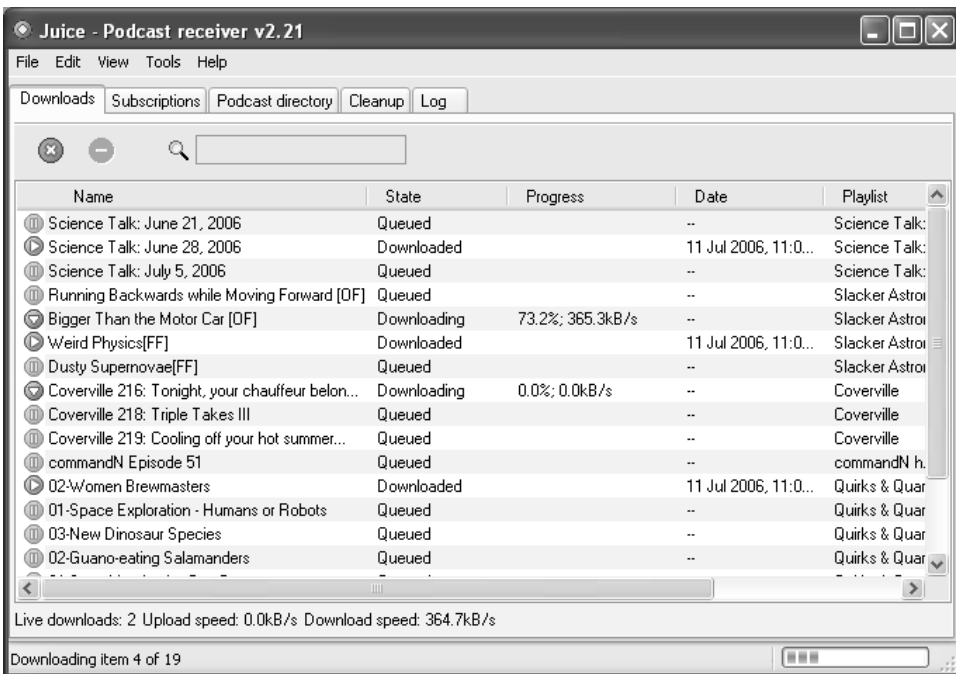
Juice - Podcast receiver v2.21

File Edit View Tools Help

Downloads | Subscriptions | Podcast directory | Cleanup | Log

| Name | State | Progress | Date | Playlist |
|---|---|---|---|---|
| Science Talk: June 21, 2006 | Queued | | -- | Science Talk: |
| Science Talk: June 28, 2006 | Downloaded | | 11 Jul 2006, 11:0... | Science Talk: |
| Science Talk: July 5, 2006 | Queued | | -- | Science Talk: |
| Running Backwards while Moving Forward [OF] | Queued | | -- | Slacker Astro |
| Bigger Than the Motor Car [OF] | Downloading | 73.2%; 365.3kB/s | -- | Slacker Astro |
| Weird Physics[FF] | Downloaded | | 11 Jul 2006, 11:0... | Slacker Astro |
| Dusty Supernovae[FF] | Queued | | -- | Slacker Astro |
| Coverville 216: Tonight, your chauffeur belon... | Downloading | 0.0%; 0.0kB/s | -- | Coverville |
| Coverville 218: Triple Takes III | Queued | | -- | Coverville |
| Coverville 219: Cooling off your hot summer... | Queued | | -- | Coverville |
| commandN Episode 51 | Queued | | -- | commandN h. |
| 02-Women Brewmasters | Downloaded | | 11 Jul 2006, 11:0... | Quirks & Quar |
| 01-Space Exploration - Humans or Robots | Queued | | -- | Quirks & Quar |
| 03-New Dinosaur Species | Queued | | -- | Quirks & Quar |
| 02-Guano-eating Salamanders | Queued | | -- | Quirks & Quar |

Live downloads: 2 Upload speed: 0.0kB/s Download speed: 364.7kB/s

Downloading item 4 of 19